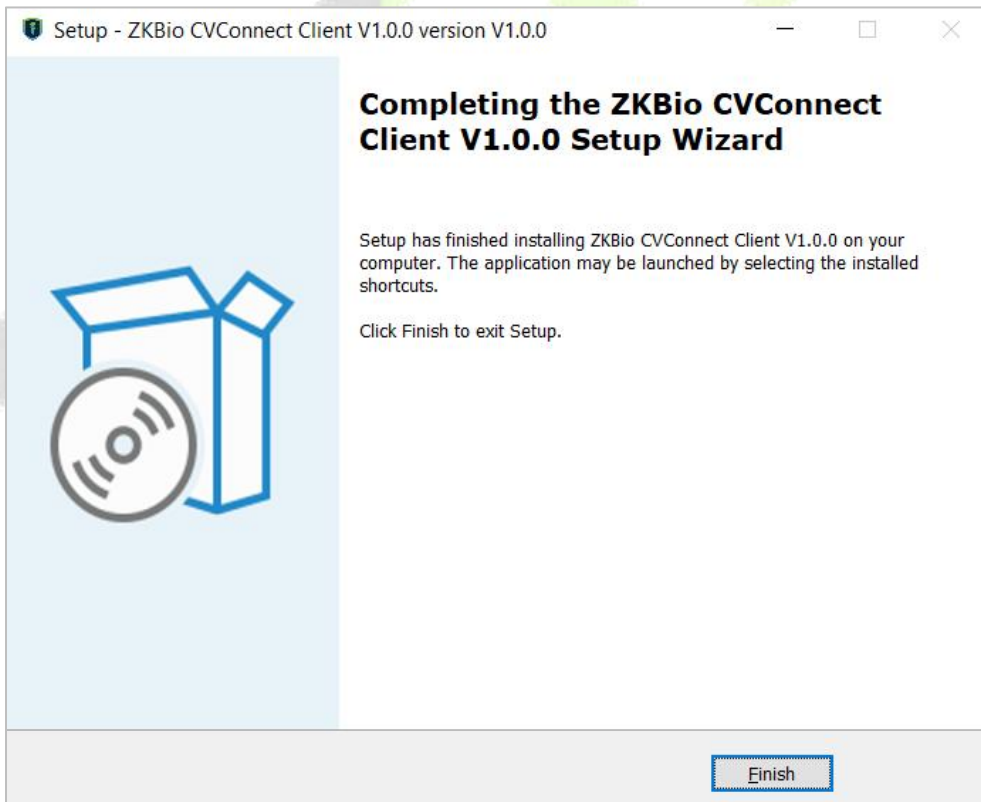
Setup - ZKBio CVConnect Client V1.0.0 version V1.0.0

Completing the ZKBio CVConnect Client V1.0.0 Setup Wizard

Setup has finished installing ZKBio CVConnect Client V1.0.0 on your computer. The application may be launched by selecting the installed shortcuts.

Click Finish to exit Setup.

Finish